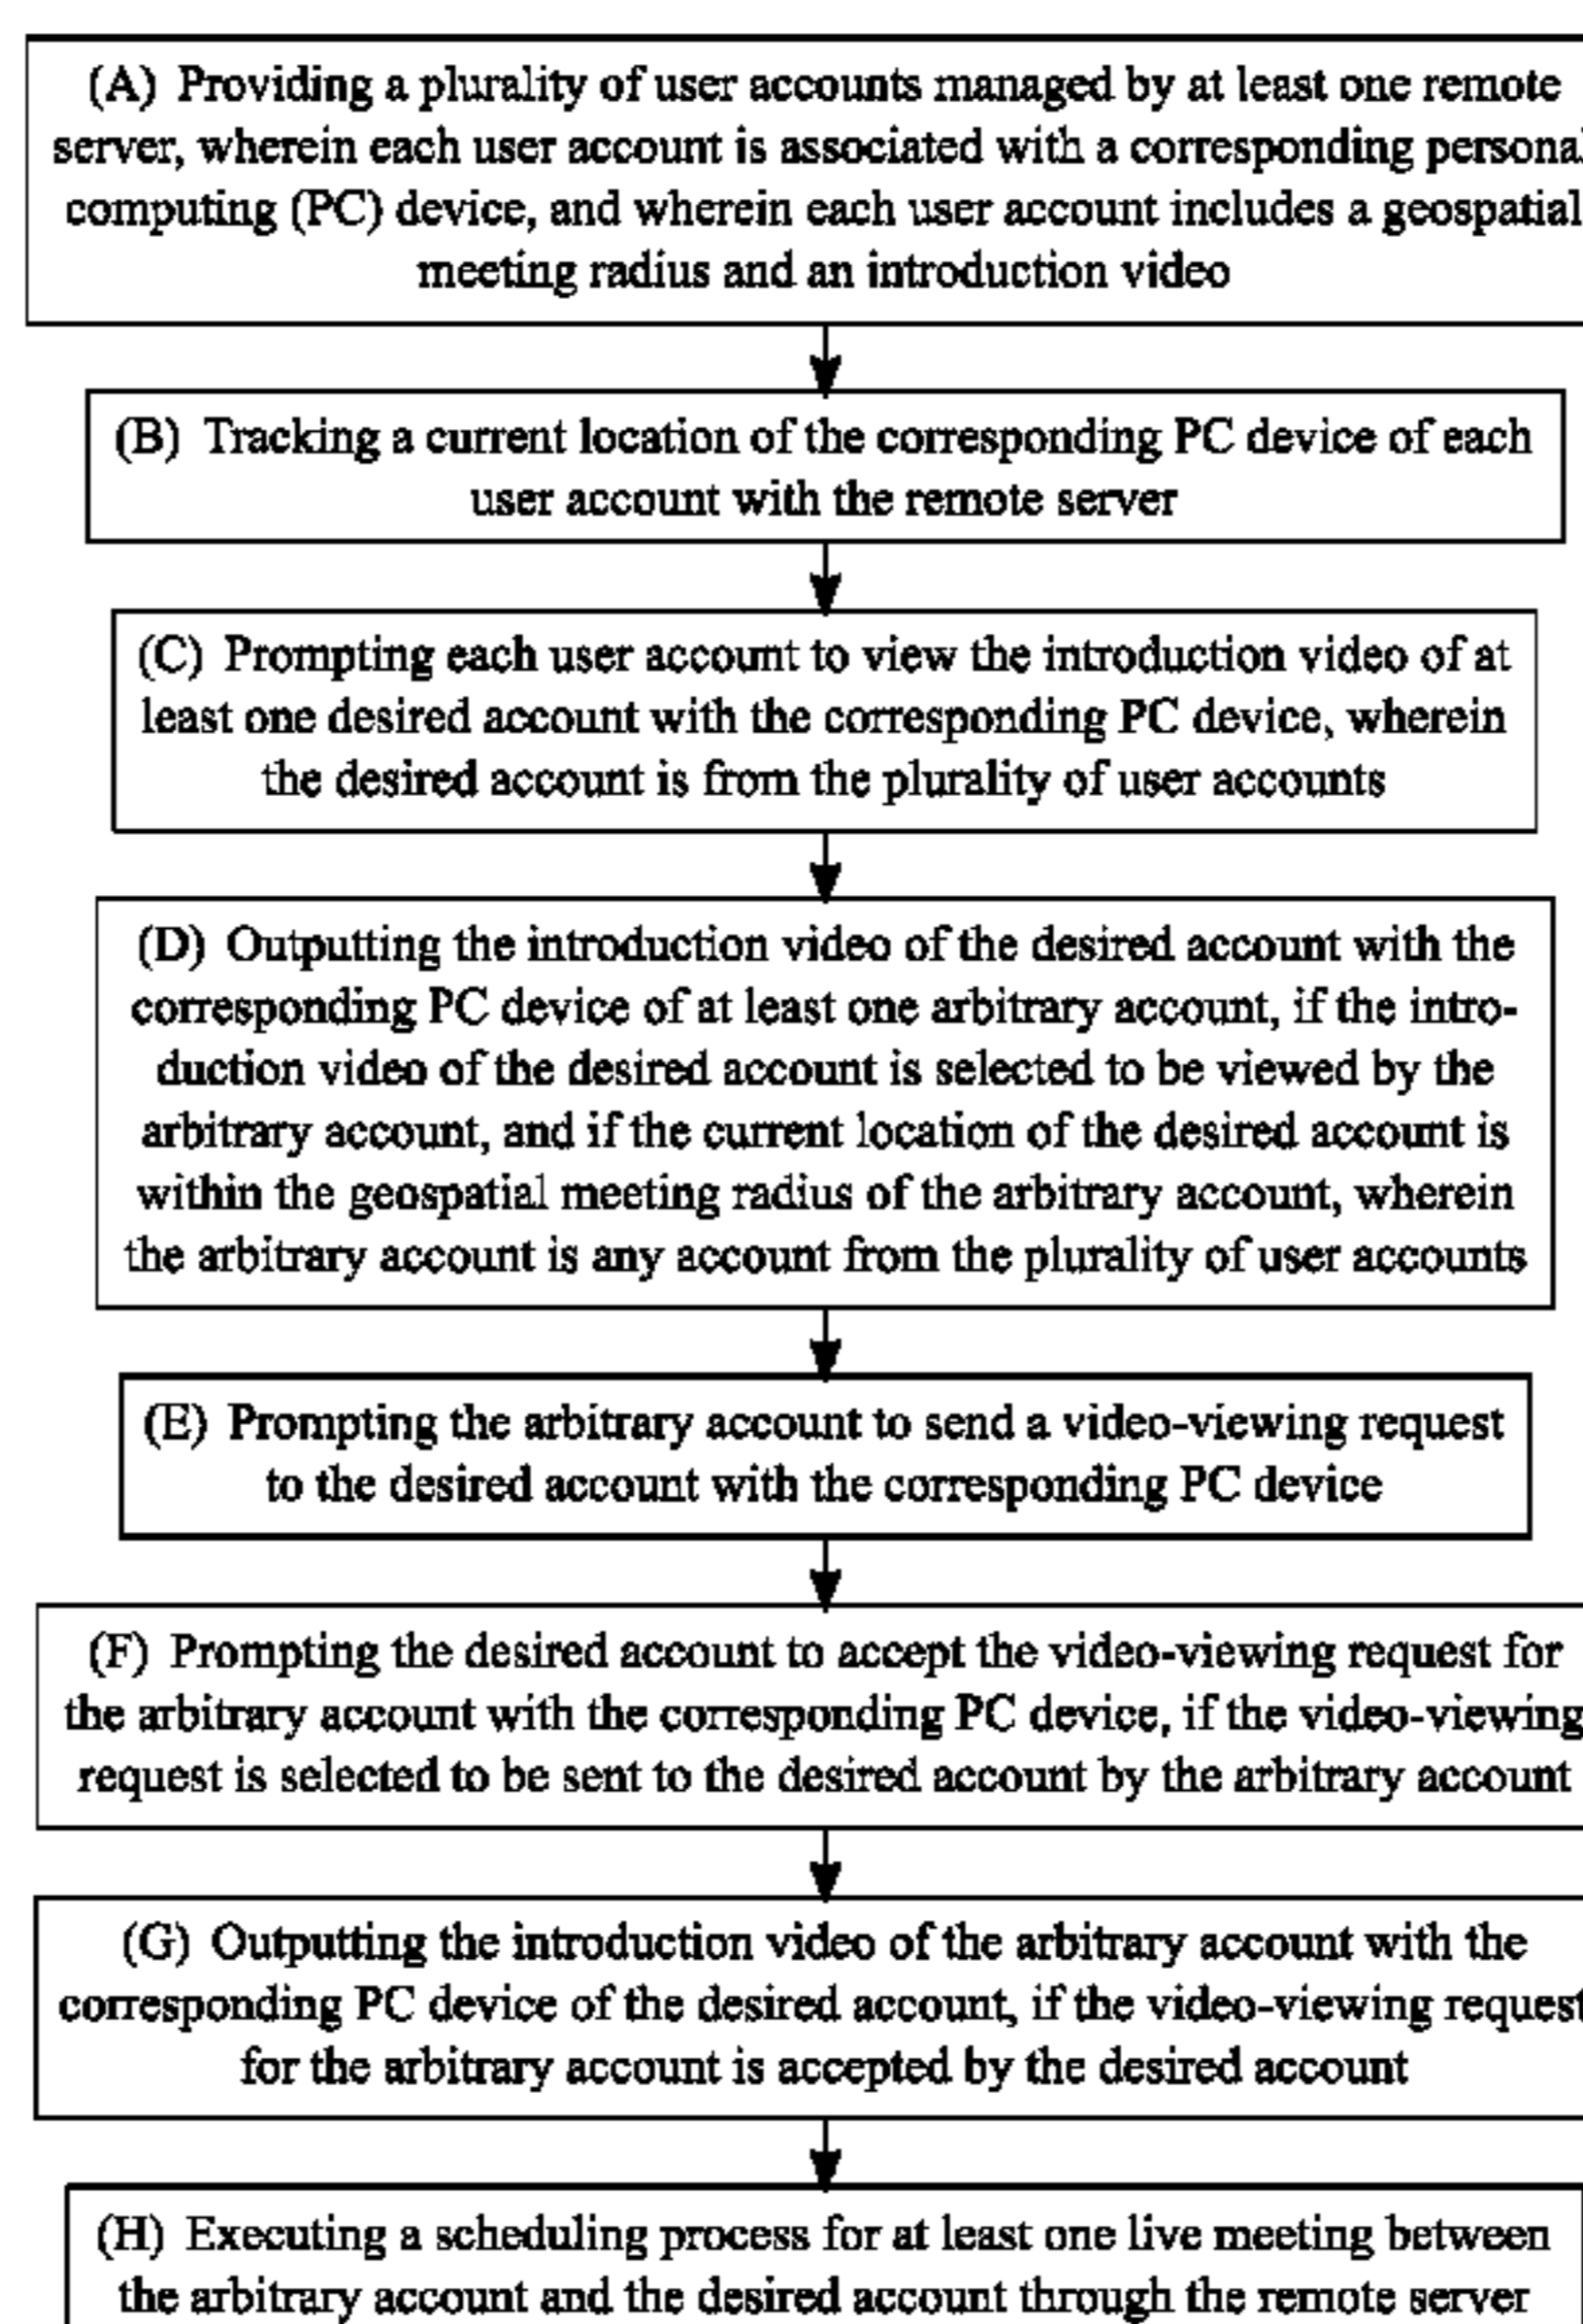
(A) Providing a plurality of user accounts managed by at least one remote server, wherein each user account is associated with a corresponding personal computing (PC) device, and wherein each user account includes a geospatial meeting radius and an introduction video

(B) Tracking a current location of the corresponding PC device of each user account with the remote server

(C) Prompting each user account to view the introduction video of at least one desired account with the corresponding PC device, wherein the desired account is from the plurality of user accounts

(D) Outputting the introduction video of the desired account with the corresponding PC device of at least one arbitrary account, if the introduction video of the desired account is selected to be viewed by the arbitrary account, and if the current location of the desired account is within the geospatial meeting radius of the arbitrary account, wherein the arbitrary account is any account from the plurality of user accounts

(E) Prompting the arbitrary account to send a video-viewing request to the desired account with the corresponding PC device

(F) Prompting the desired account to accept the video-viewing request for the arbitrary account with the corresponding PC device, if the video-viewing request is selected to be sent to the desired account by the arbitrary account

(G) Outputting the introduction video of the arbitrary account with the corresponding PC device of the desired account, if the video-viewing request for the arbitrary account is accepted by the desired account

(H) Executing a scheduling process for at least one live meeting between the arbitrary account and the desired account through the remote server